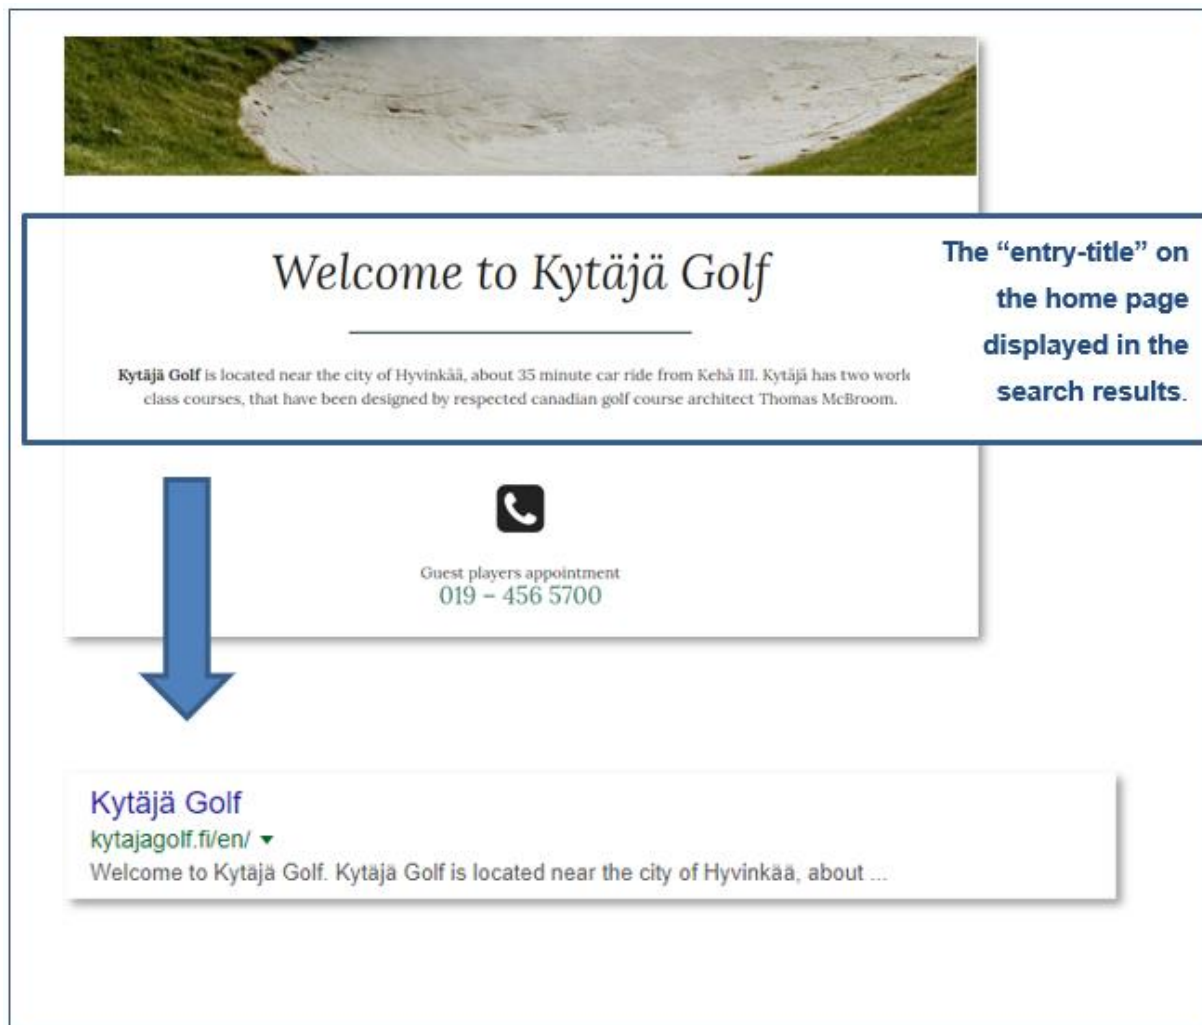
Welcome to Kytäjä Golf

**Kytäjä Golf** is located near the city of Hyvinkää, about 35 minute car ride from Kehä III. Kytäjä has two work class courses, that have been designed by respected canadian golf course architect Thomas McBroom.

The "entry-title" on the home page displayed in the search results.

Guest players appointment
019 – 456 5700

Kytäjä Golf
kytajagolf.fi/en/ ▾
Welcome to Kytäjä Golf. Kytäjä Golf is located near the city of Hyvinkää, about ...